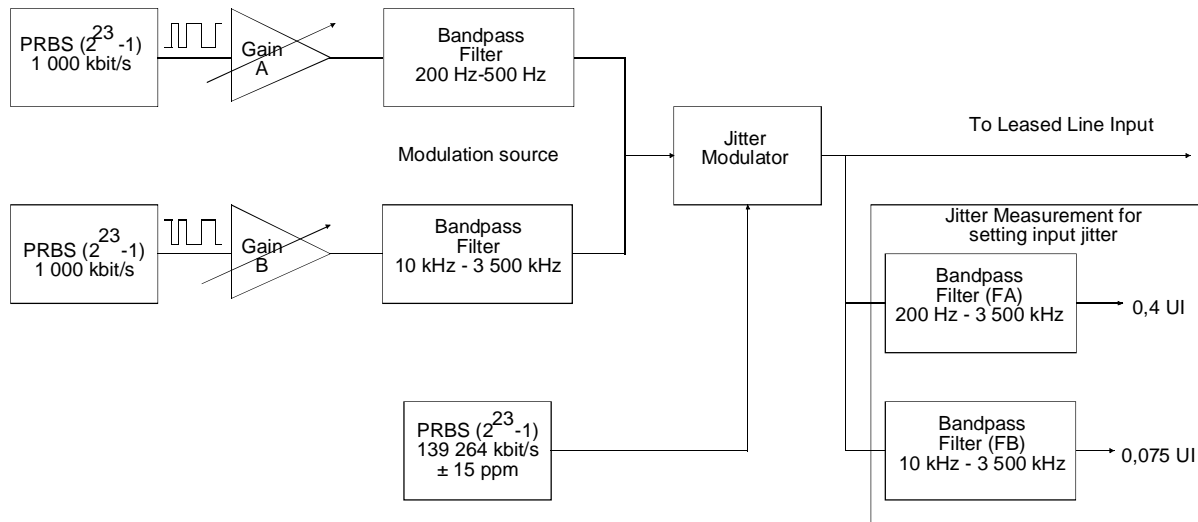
PRBS ($2^{23}$-1)
1 000 kbit/s

Gain
A

Bandpass
Filter
200 Hz-500 Hz

Modulation source

PRBS ($2^{23}$-1)
1 000 kbit/s

Gain
B

Bandpass
Filter
10 kHz - 3 500 kHz

Jitter
Modulator

To Leased Line Input

Jitter Measurement for
setting input jitter

Bandpass
Filter (FA)
200 Hz - 3 500 kHz

0,4 UI

PRBS ($2^{23}$-1)
139 264 kbit/s
± 15 ppm

Bandpass
Filter (FB)
10 kHz - 3 500 kHz

0,075 UI